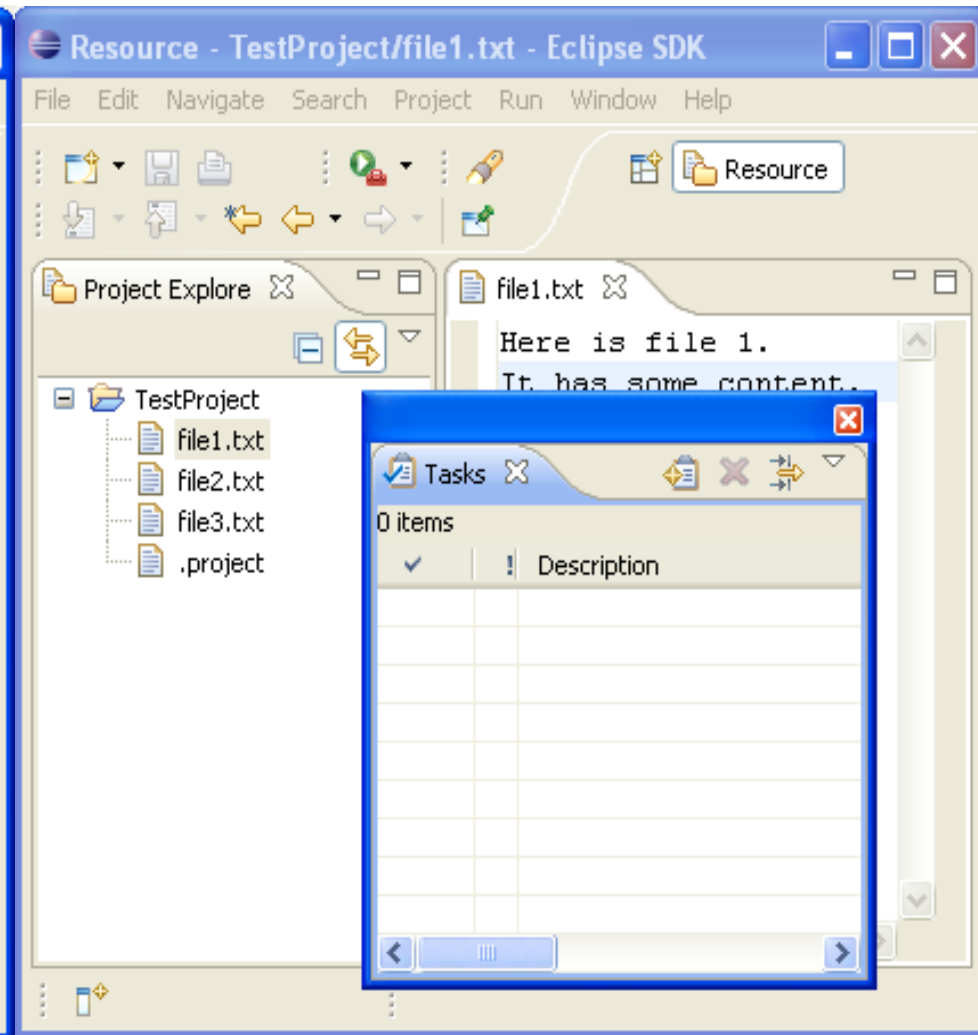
Resource - TestProject/file1.txt - Eclipse SDK

File Edit Navigate Search Project Run Window Help

Resource

Project Explore

TestProject
file1.txt
file2.txt
file3.txt
.project

file1.txt

Here is file 1.
It has some content.

Tasks

0 items

| ✓ | ! | Description |
|---|---|---|